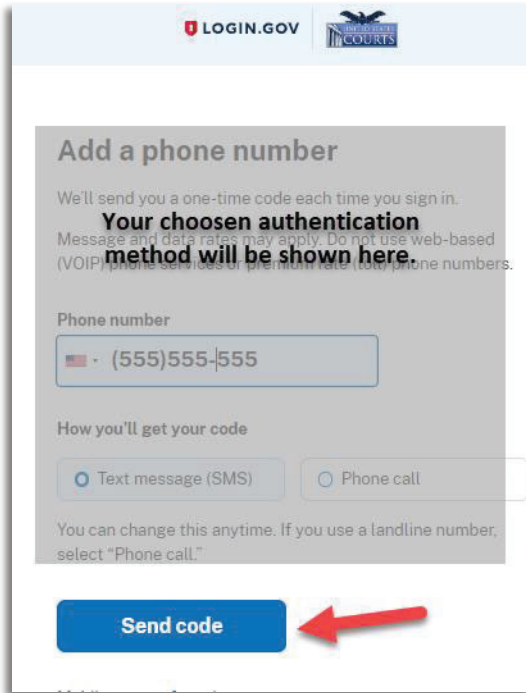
LOGIN.GOV

UNITED STATES COURTS

Add a phone number

We'll send you a one-time code each time you sign in.

Your choosen authentication method will be shown here.

Message and data rates may apply. Do not use web-based (VOIP) phone services or premium rate (toll) phone numbers.

Phone number

(555)555-555

How you'll get your code

Text message (SMS)

Phone call

You can change this anytime. If you use a landline number, select "Phone call."

Send code